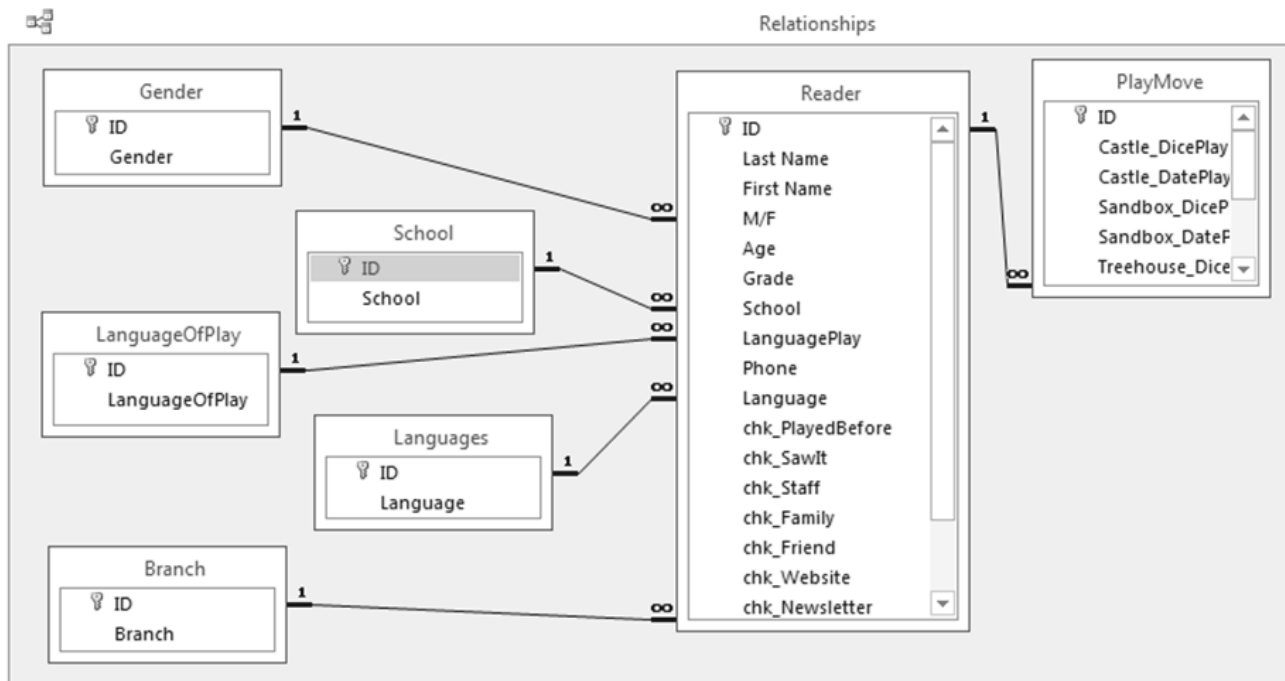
Relationships

Gender
ID
Gender

School
ID
School

LanguageOfPlay
ID
LanguageOfPlay

Languages
ID
Language

Branch
ID
Branch

Reader
ID
Last Name
First Name
M/F
Age
Grade
School
LanguagePlay
Phone
Language
chk_PlayedBefore
chk_SawIt
chk_Staff
chk_Family
chk_Friend
chk_Website
chk_Newsletter

PlayMove
ID
Castle_DicePlay
Castle_DatePlay
Sandbox_DiceP
Sandbox_DateP
Treehouse_Dice

1 ∞
1 ∞
1 ∞
1 ∞
1 ∞
1 ∞